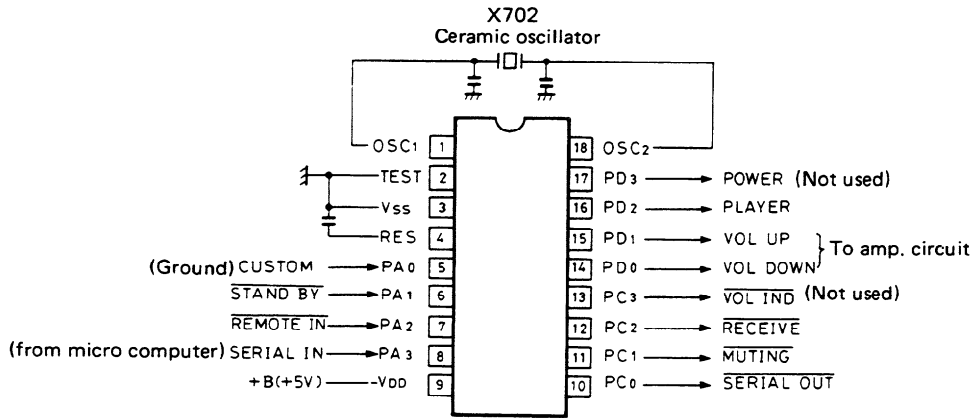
X702
Ceramic oscillator

$OSC_1$ 1
TEST 2
Vss 3
RES 4
(Ground) CUSTOM → PA0 5
$\overline{\text{STAND BY}}$ → PA1 6
$\overline{\text{REMOTE IN}}$ → PA2 7
(from micro computer) SERIAL IN → PA3 8
+B(+5V) — VDD 9

18 $OSC_2$
17 $PD_3$ → POWER (Not used)
16 $PD_2$ → PLAYER
15 $PD_1$ → VOL UP
14 $PD_0$ → VOL DOWN
To amp. circuit
13 $PC_3$ → $\overline{\text{VOL IND}}$ (Not used)
12 $PC_2$ → $\overline{\text{RECEIVE}}$
11 $PC_1$ → $\overline{\text{MUTING}}$
10 $PC_0$ → $\overline{\text{SERIAL OUT}}$